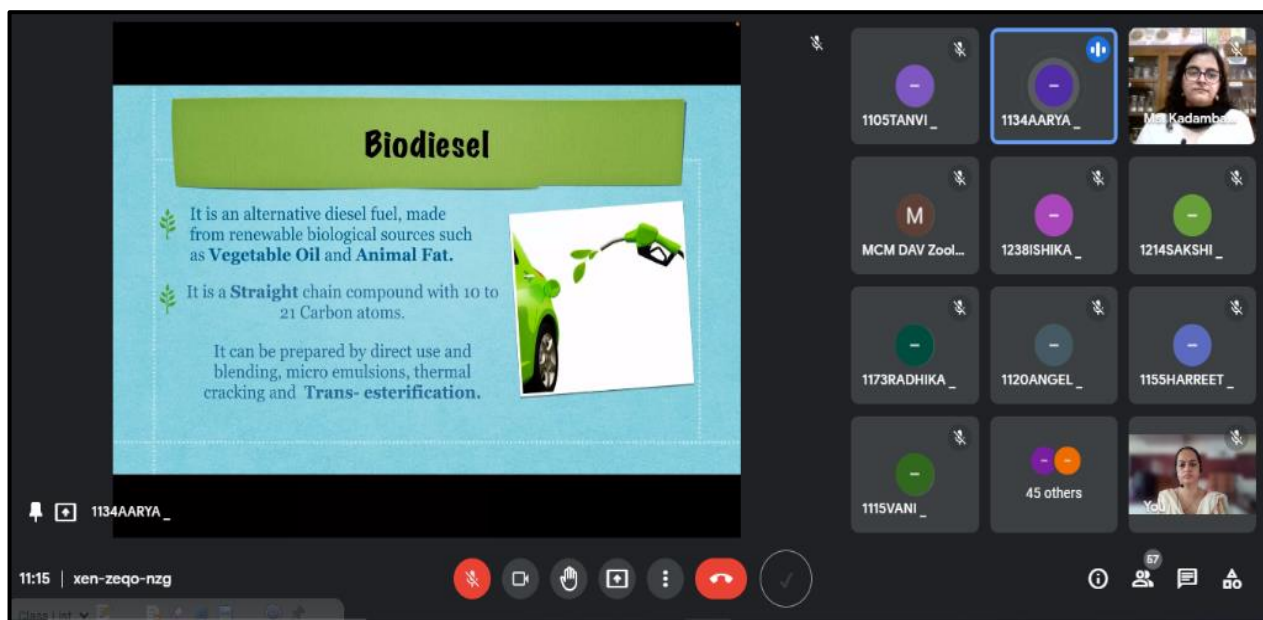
Biodiesel

It is an alternative diesel fuel, made from renewable biological sources such as **Vegetable Oil** and **Animal Fat.**

It is a **Straight** chain compound with 10 to 21 Carbon atoms.

It can be prepared by direct use and blending, micro emulsions, thermal cracking and **Trans- esterification.**

1134AARYA _

1105TANVI _

1134AARYA _

Ms. Kadamba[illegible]

M

MCM DAV Zool...

1238ISHIKA _

1214SAKSHI _

1173RADHIKA _

1120ANGEL _

1155HARREET _

1115VANI _

45 others

You

11:15 | xen-zeqo-nzg

57